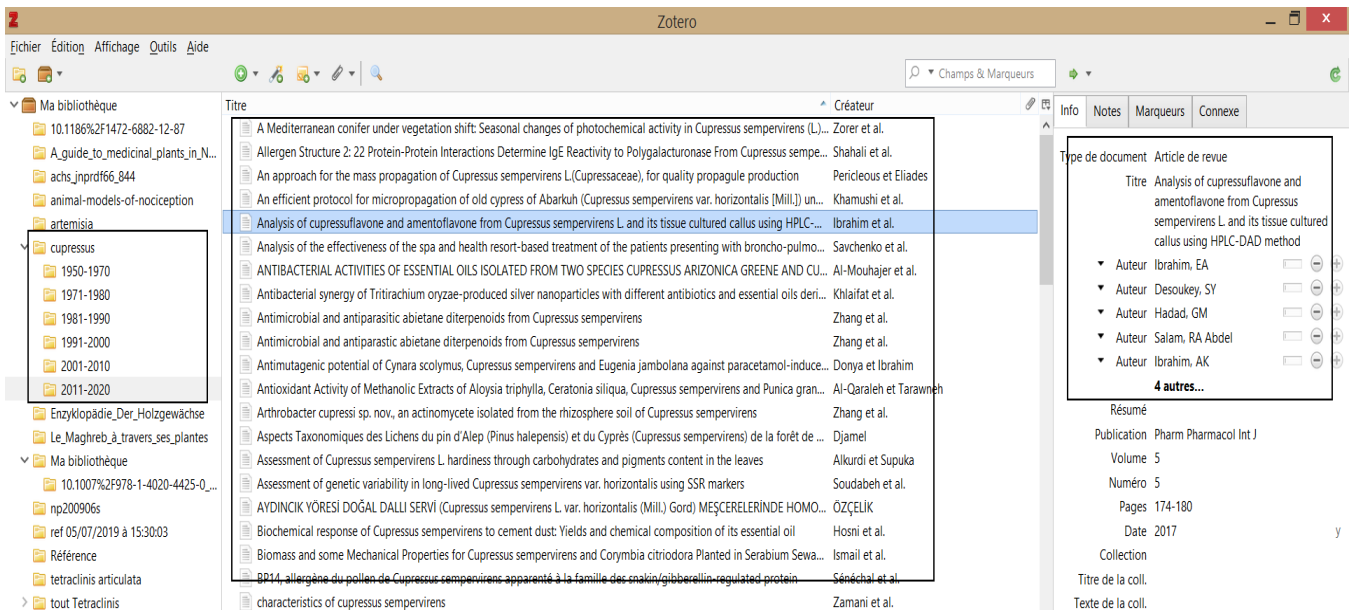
Zotero

Fichier Édition Affichage Outils Aide

Champs & Marqueurs

Ma bibliothèque
10.1186%2F1472-6882-12-87
A_guide_to_medicinal_plants_in_N...
achs_jnprdf66_844
animal-models-of-nociception
artemisia
cupressus
1950-1970
1971-1980
1981-1990
1991-2000
2001-2010
2011-2020
Enzyklopädie_Der_Holzgewächse
Le_Maghreb_à_travers_ses_plantes
Ma bibliothèque
10.1007%2F978-1-4020-4425-0_...
np200906s
ref 05/07/2019 à 15:30:03
Référence
tetraclinis articulata
tout Tetraclinis

| Titre | Créateur |
|---|---|
| A Mediterranean conifer under vegetation shift: Seasonal changes of photochemical activity in Cupressus sempervirens (L)... | Zorer et al. |
| Allergen Structure 2: 22 Protein-Protein Interactions Determine IgE Reactivity to Polygalacturonase From Cupressus sempe... | Shahali et al. |
| An approach for the mass propagation of Cupressus sempervirens L.(Cupressaceae), for quality propagule production | Pericleous et Eliades |
| An efficient protocol for micropropagation of old cypress of Abarkuh (Cupressus sempervirens var. horizontalis [Mill.]) un... | Khamushi et al. |
| Analysis of cupressuflavone and amentoflavone from Cupressus sempervirens L. and its tissue cultured callus using HPLC-... | Ibrahim et al. |
| Analysis of the effectiveness of the spa and health resort-based treatment of the patients presenting with broncho-pulmo... | Savchenko et al. |
| ANTIBACTERIAL ACTIVITIES OF ESSENTIAL OILS ISOLATED FROM TWO SPECIES CUPRESSUS ARIZONICA GREENE AND CU... | Al-Mouhajer et al. |
| Antibacterial synergy of Tritirachium oryzae-produced silver nanoparticles with different antibiotics and essential oils deri... | Khlaifat et al. |
| Antimicrobial and antiparasitic abietane diterpenoids from Cupressus sempervirens | Zhang et al. |
| Antimicrobial and antiparasitic abietane diterpenoids from Cupressus sempervirens | Zhang et al. |
| Antimutagenic potential of Cynara scolymus, Cupressus sempervirens and Eugenia jambolana against paracetamol-induce... | Donya et Ibrahim |
| Antioxidant Activity of Methanolic Extracts of Aloysia triphylla, Ceratonia siliqua, Cupressus sempervirens and Punica gran... | Al-Qaraleh et Tarawneh |
| Arthrobacter cupressi sp. nov., an actinomycete isolated from the rhizosphere soil of Cupressus sempervirens | Zhang et al. |
| Aspects Taxonomiques des Lichens du pin d'Alep (Pinus halepensis) et du Cyprès (Cupressus sempervirens) de la forêt de ... | Djamel |
| Assessment of Cupressus sempervirens L. hardiness through carbohydrates and pigments content in the leaves | Alkurdi et Supuka |
| Assessment of genetic variability in long-lived Cupressus sempervirens var. horizontalis using SSR markers | Soudabeh et al. |
| AYDINCIK YÖRESİ DOĞAL DALLI SERVİ (Cupressus sempervirens L. var. horizontalis (Mill.) Gord) MEŞCERELERİNDE HOMO... | ÖZÇELİK |
| Biochemical response of Cupressus sempervirens to cement dust: Yields and chemical composition of its essential oil | Hosni et al. |
| Biomass and some Mechanical Properties for Cupressus sempervirens and Corymbia citriodora Planted in Serabium Sewa... | Ismail et al. |
| BP14, allergène du pollen de Cupressus sempervirens apparenté à la famille des snakin/gibberellin-regulated protein | Sénéchal et al. |
| characteristics of cupressus sempervirens | Zamani et al. |

Info Notes Marqueurs Connexe

Type de document Article de revue
Titre Analysis of cupressuflavone and amentoflavone from Cupressus sempervirens L. and its tissue cultured callus using HPLC-DAD method
Auteur Ibrahim, EA
Auteur Desoukey, SY
Auteur Hadad, GM
Auteur Salam, RA Abdel
Auteur Ibrahim, AK
4 autres...
Résumé
Publication Pharm Pharmacol Int J
Volume 5
Numéro 5
Pages 174-180
Date 2017 y
Collection
Titre de la coll.
Texte de la coll.